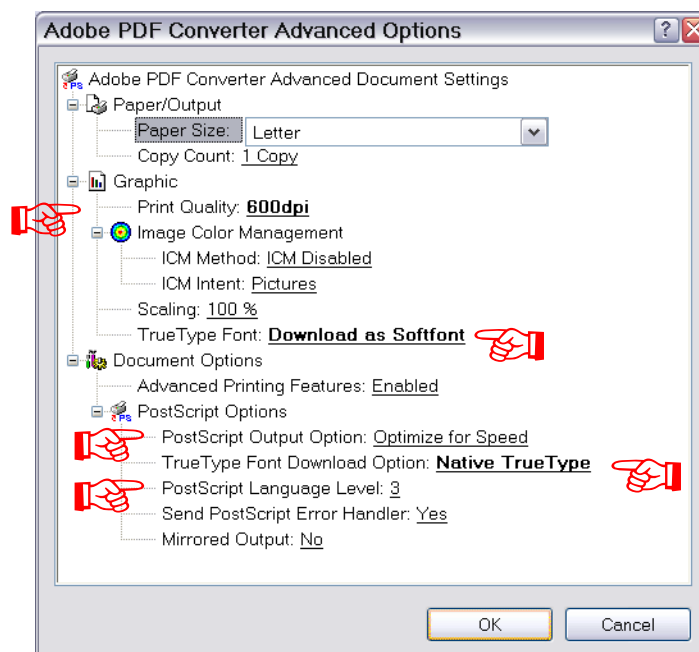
Adobe PDF Converter Advanced Options

?

Adobe PDF Converter Advanced Document Settings

Paper/Output

Paper Size: Letter

Copy Count: 1 Copy

Graphic

Print Quality: 600dpi

Image Color Management

ICM Method: ICM Disabled

ICM Intent: Pictures

Scaling: 100 %

TrueType Font: Download as Softfont

Document Options

Advanced Printing Features: Enabled

PostScript Options

PostScript Output Option: Optimize for Speed

TrueType Font Download Option: Native TrueType

PostScript Language Level: 3

Send PostScript Error Handler: Yes

Mirrored Output: No

OK

Cancel